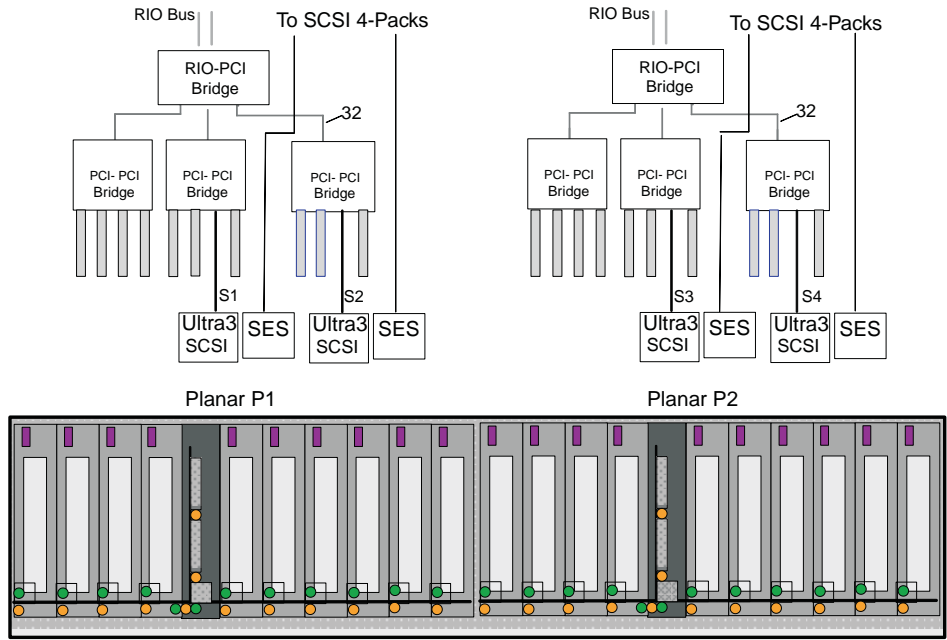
RIO Bus

To SCSI 4-Packs

RIO-PCI Bridge

32

PCI- PCI Bridge

PCI- PCI Bridge

PCI- PCI Bridge

S1

S2

Ultra3 SCSI

SES

Ultra3 SCSI

SES

RIO Bus

To SCSI 4-Packs

RIO-PCI Bridge

32

PCI- PCI Bridge

PCI- PCI Bridge

PCI- PCI Bridge

S3

S4

Ultra3 SCSI

SES

Ultra3 SCSI

SES

Planar P1

Planar P2